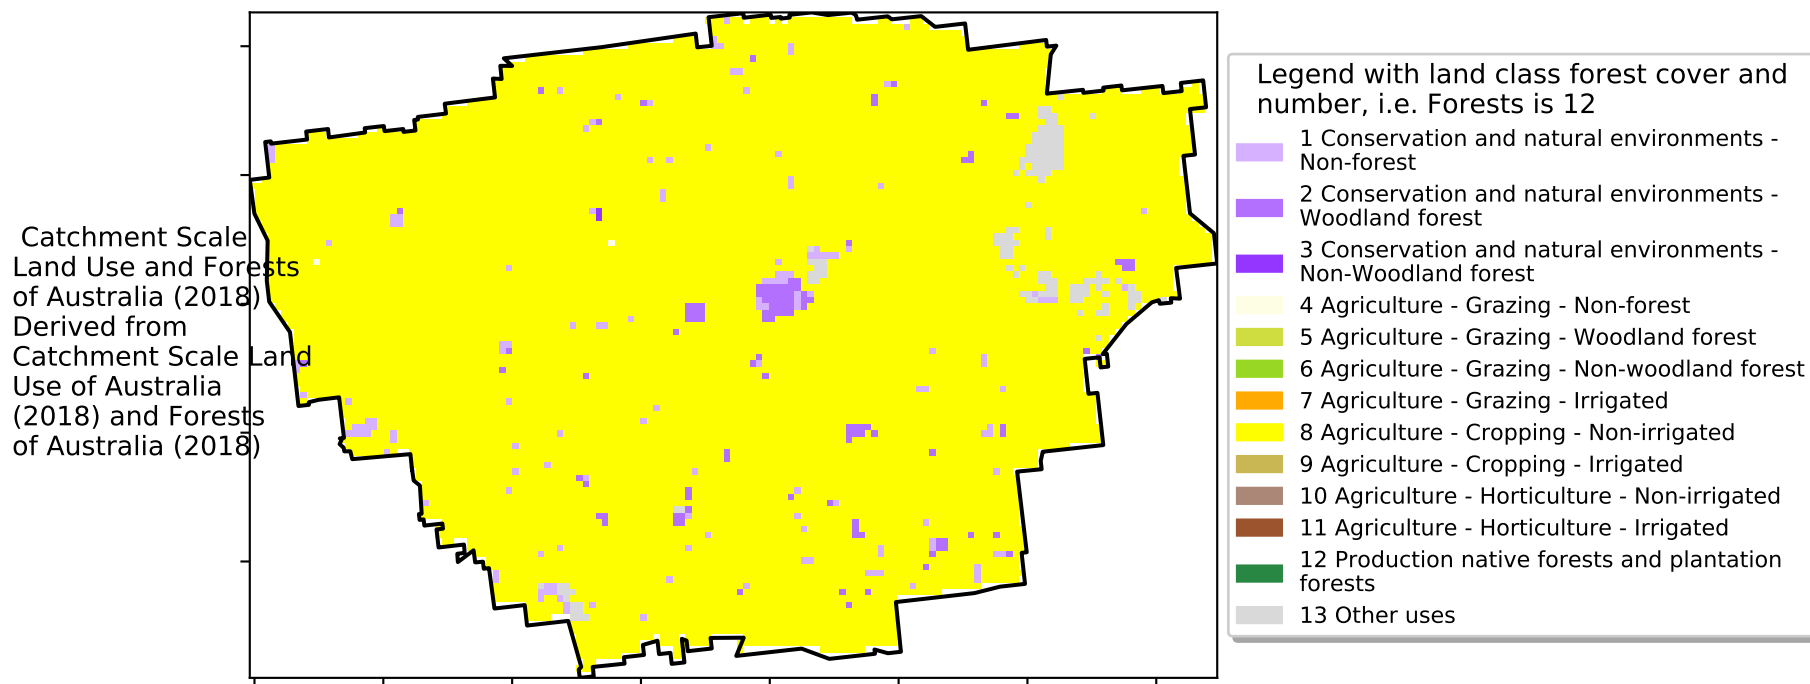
Catchment Scale Land Use and Forests of Australia (2018) Derived from Catchment Scale Land Use of Australia (2018) and Forests of Australia (2018)

Legend with land class forest cover and number, i.e. Forests is 12

1 Conservation and natural environments - Non-forest
2 Conservation and natural environments - Woodland forest
3 Conservation and natural environments - Non-Woodland forest
4 Agriculture - Grazing - Non-forest
5 Agriculture - Grazing - Woodland forest
6 Agriculture - Grazing - Non-woodland forest
7 Agriculture - Grazing - Irrigated
8 Agriculture - Cropping - Non-irrigated
9 Agriculture - Cropping - Irrigated
10 Agriculture - Horticulture - Non-irrigated
11 Agriculture - Horticulture - Irrigated
12 Production native forests and plantation forests
13 Other uses